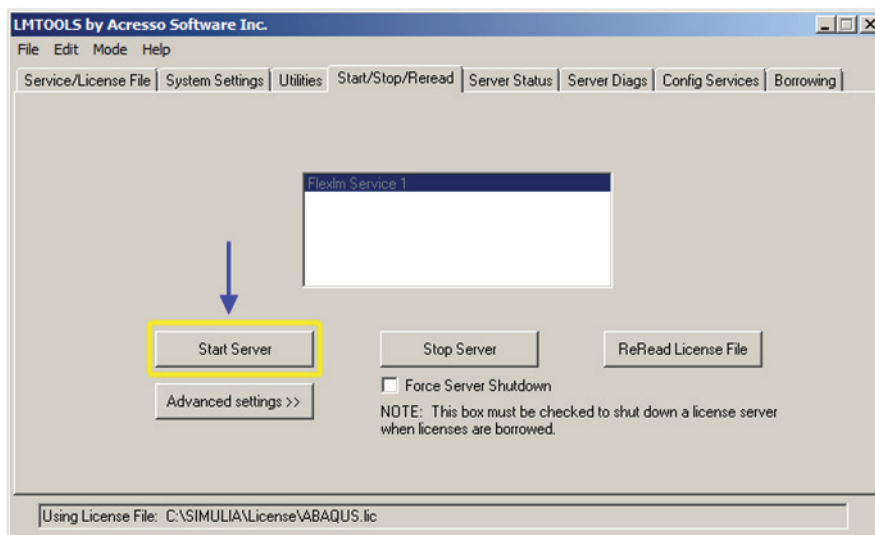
LMTOOLS by Acresso Software Inc.

File Edit Mode Help

Service/License File | System Settings | Utilities | Start/Stop/Reread | Server Status | Server Diags | Config Services | Borrowing

Flexlm Service 1

Start Server

Stop Server

ReRead License File

Force Server Shutdown

Advanced settings >>

NOTE: This box must be checked to shut down a license server when licenses are borrowed.

Using License File: C:\SIMULIA\License\ABAQUS.lic